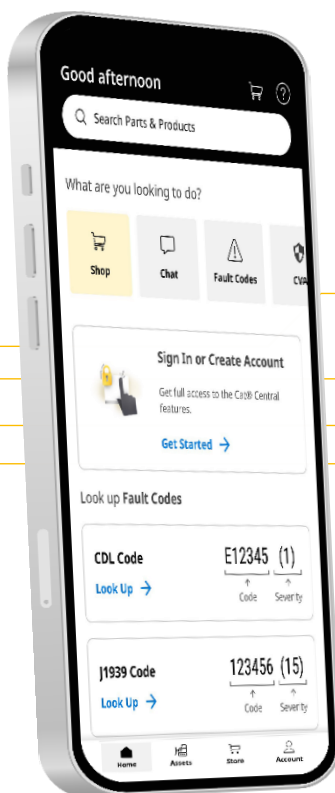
Good afternoon

Search Parts & Products

What are you looking to do?

Shop

Chat

Fault Codes

CVA

Sign In or Create Account

Get full access to the Cat® Central features.

Get Started →

Look up Fault Codes

CDL Code

Look Up →

E12345 (1)

Code Severity

J1939 Code

Look Up →

123456 (15)

Code Severity

Home Assets Store Account